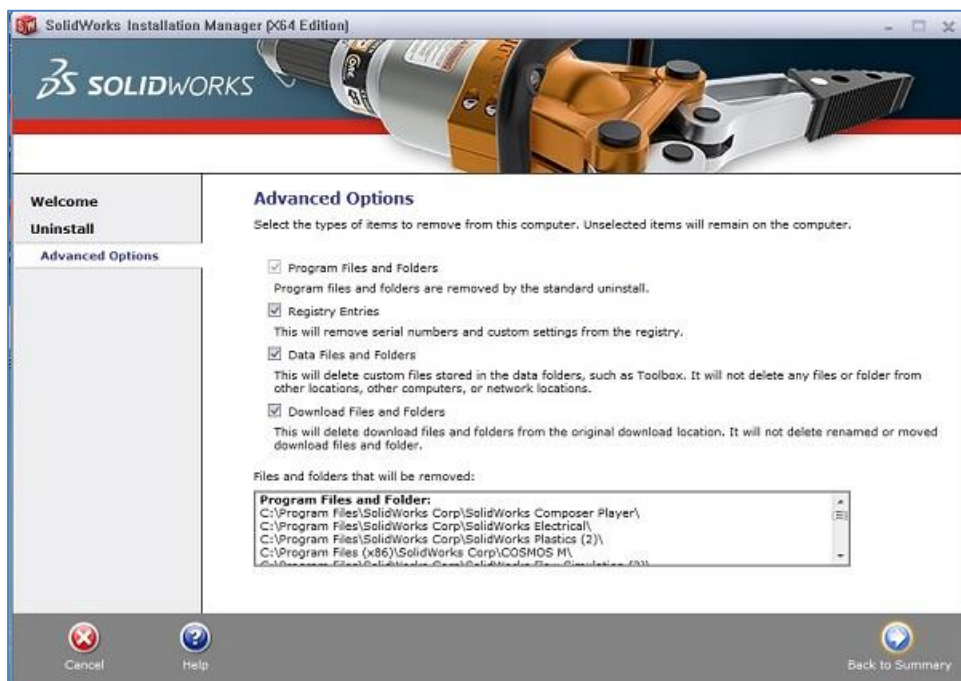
SolidWorks Installation Manager (X64 Edition)

SOLIDWORKS

Welcome
Uninstall
Advanced Options

Advanced Options

Select the types of items to remove from this computer. Unselected items will remain on the computer.

Program Files and Folders
Program files and folders are removed by the standard uninstall.

Registry Entries
This will remove serial numbers and custom settings from the registry.

Data Files and Folders
This will delete custom files stored in the data folders, such as Toolbox. It will not delete any files or folder from other locations, other computers, or network locations.

Download Files and Folders
This will delete download files and folders from the original download location. It will not delete renamed or moved download files and folder.

Files and folders that will be removed:

Program Files and Folder:
C:\Program Files\SolidWorks Corp\SolidWorks Composer Player\
C:\Program Files\SolidWorks Corp\SolidWorks Electrical\
C:\Program Files\SolidWorks Corp\SolidWorks Plastics (2)\
C:\Program Files (x86)\SolidWorks Corp\COSMOS M\
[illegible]

Cancel
Help
Back to Summary